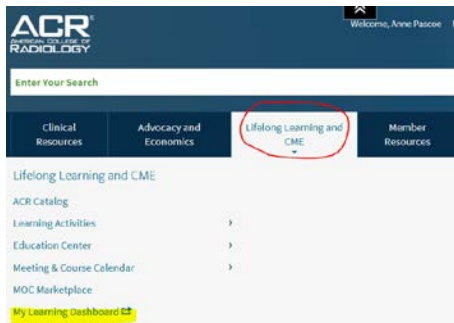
ACR®
AMERICAN COLLEGE OF RADIOLOGY

Welcome, Anne Pascoe

Enter Your Search

Clinical Resources
Advocacy and Economics
Lifelong Learning and CME
Member Resources

Lifelong Learning and CME

ACR Catalog
Learning Activities ›
Education Center ›
Meeting & Course Calendar ›
MOC Marketplace
My Learning Dashboard